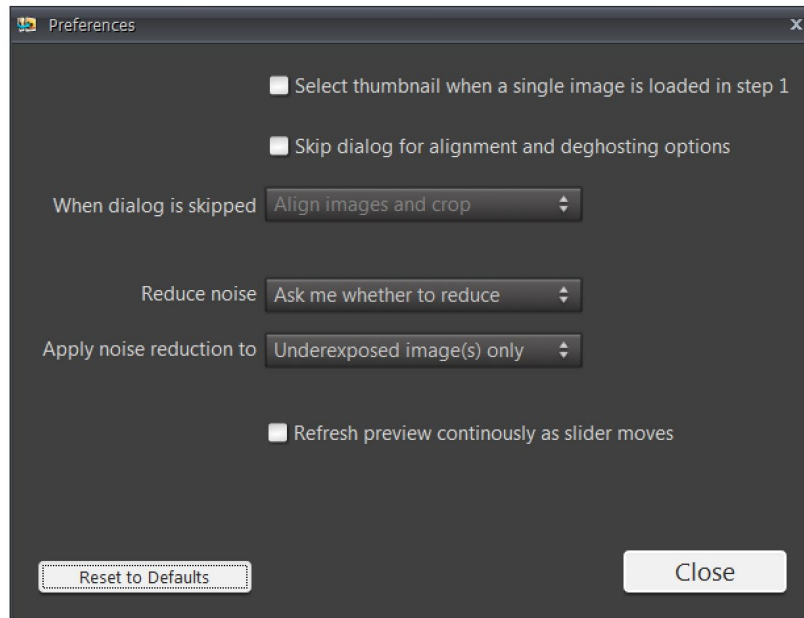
Preferences

x

Select thumbnail when a single image is loaded in step 1

Skip dialog for alignment and deghosting options

When dialog is skipped Align images and crop

Reduce noise Ask me whether to reduce

Apply noise reduction to Underexposed image(s) only

Refresh preview continously as slider moves

Reset to Defaults

Close